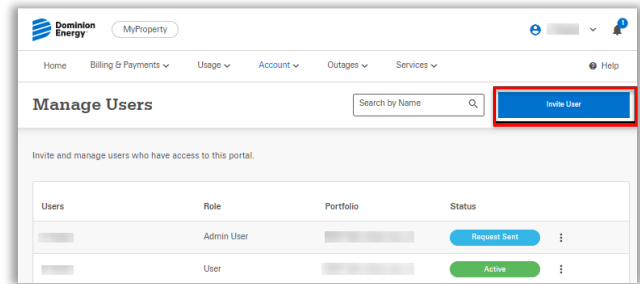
Dominion Energy

MyProperty

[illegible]

1

Home Billing & Payments Usage Account Outages Services

Help

Manage Users

Search by Name

Invite User

Invite and manage users who have access to this portal.

| Users | Role | Portfolio | Status |
|---|---|---|---|
| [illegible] | Admin User | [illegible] | Request Sent |
| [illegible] | User | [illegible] | Active |